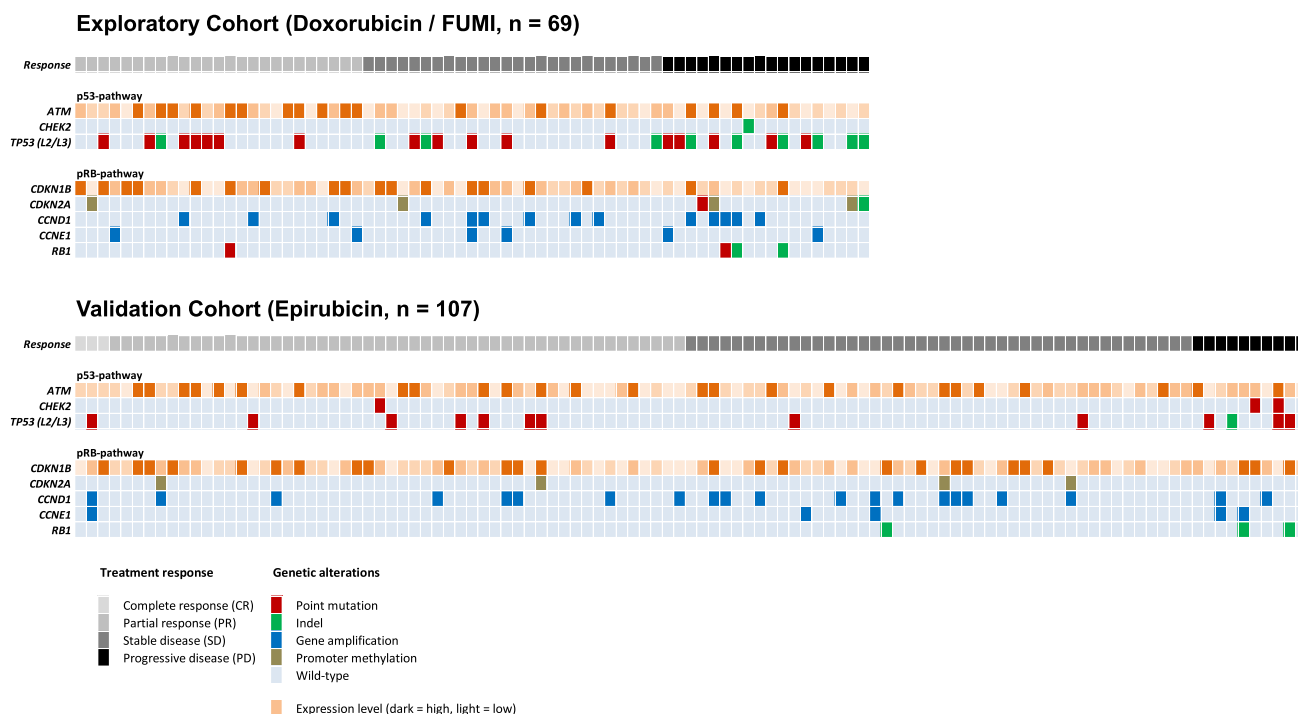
Exploratory Cohort (Doxorubicin / FUMI, n = 69)

Response

p53-pathway
ATM
CHEK2
TP53 (L2/L3)

pRB-pathway
CDKN1B
CDKN2A
CCND1
CCNE1
RB1

Validation Cohort (Epirubicin, n = 107)

Response

p53-pathway
ATM
CHEK2
TP53 (L2/L3)

pRB-pathway
CDKN1B
CDKN2A
CCND1
CCNE1
RB1

Treatment response
Complete response (CR)
Partial response (PR)
Stable disease (SD)
Progressive disease (PD)

Genetic alterations
Point mutation
Indel
Gene amplification
Promoter methylation
Wild-type

Expression level (dark = high, light = low)